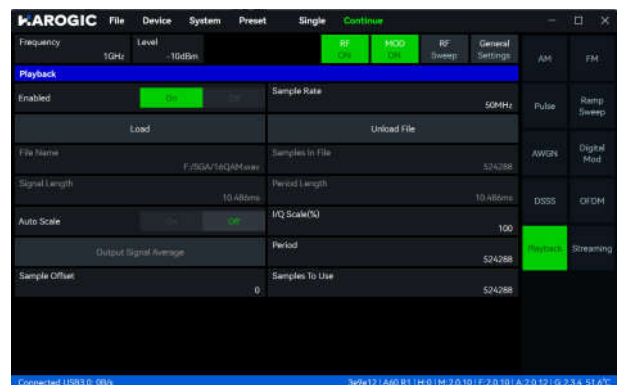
HAROGIC File Device System Preset Single Continue

Frequency 1GHz
Level -10dBm
RF On
MOD On
RF Sweep
General Settings

AM
FM

Playback

Enabled On Off
Sample Rate 50MHz
Load
Unload File
File Name F:/SGA/16QAM.wav
Samples In File 524288
Signal Length 10.486ms
Period Length 10.486ms
Auto Scale On Off
I/Q Scale(%) 100
Output Signal Average
Period 524288
Sample Offset 0
Samples To Use 524288

Pulse
Ramp Sweep
AWGN
Digital Mod
DSSS
OFDM
Playback
Streaming

Connected USB3.0: 0B/s
3e9e12 | A60 R1 | H:0 | M:2.0.10 | F:2.0.10 | A:2.0.12 | G:2.3.4 51.6℃